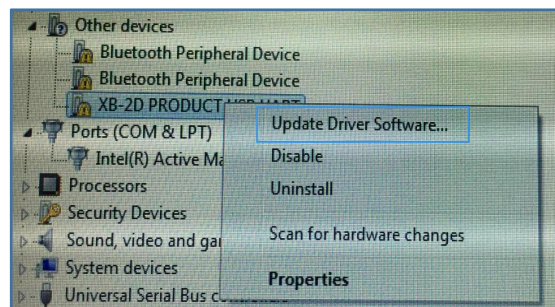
Other devices
Bluetooth Peripheral Device
Bluetooth Peripheral Device
XB-2D PRODUCT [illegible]
Ports (COM & LPT)
Intel(R) Active Ma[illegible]
Processors
Security Devices
Sound, video and ga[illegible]
System devices
Universal Serial Bus c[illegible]

Update Driver Software...
Disable
Uninstall
Scan for hardware changes
Properties